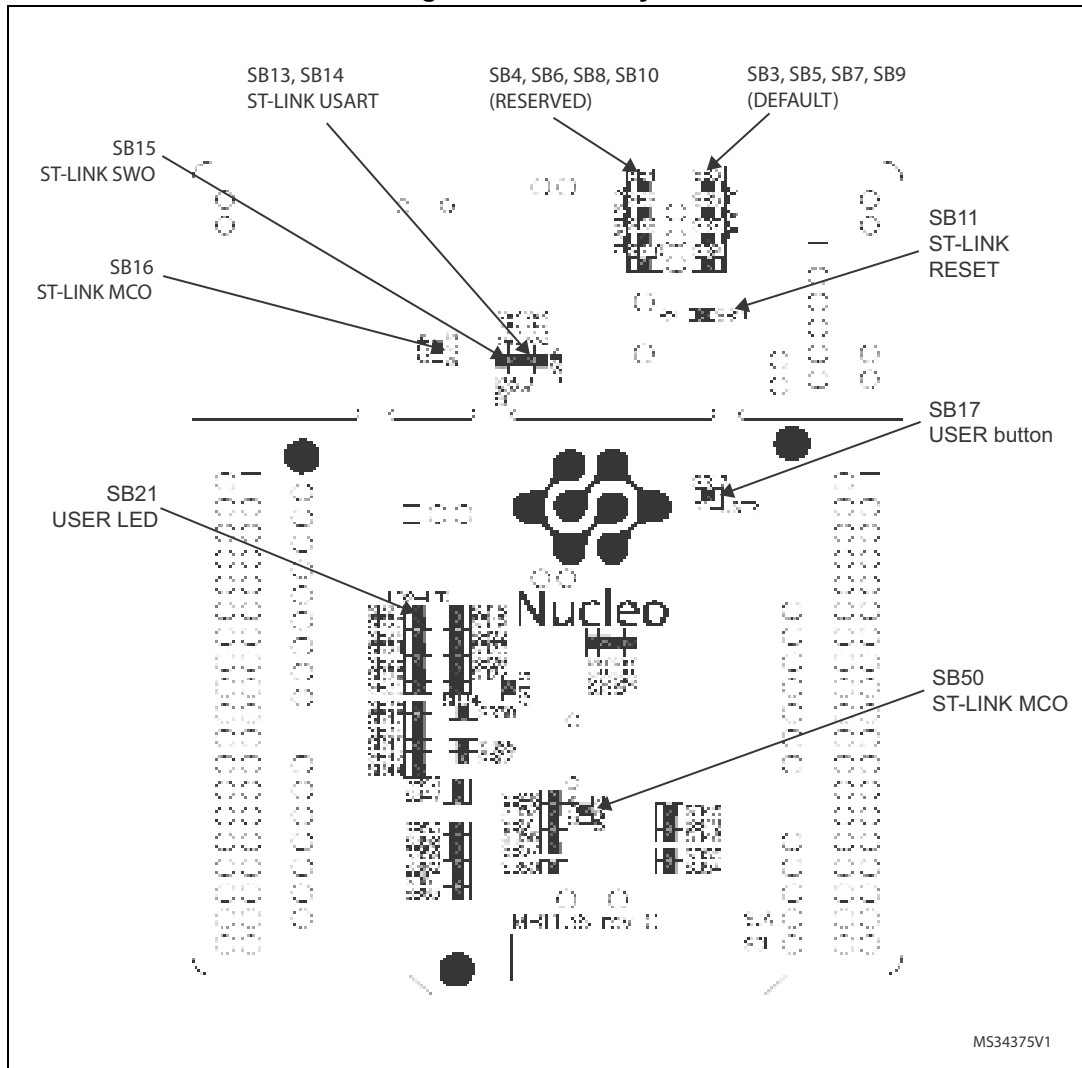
SB13, SB14
ST-LINK USART

SB4, SB6, SB8, SB10
(RESERVED)

SB3, SB5, SB7, SB9
(DEFAULT)

SB15
ST-LINK SWO

SB11
ST-LINK
RESET

SB16
ST-LINK MCO

SB17
USER button

SB21
USER LED

Nucleo

SB50
ST-LINK MCO

MB1136 rev C

MS34375V1